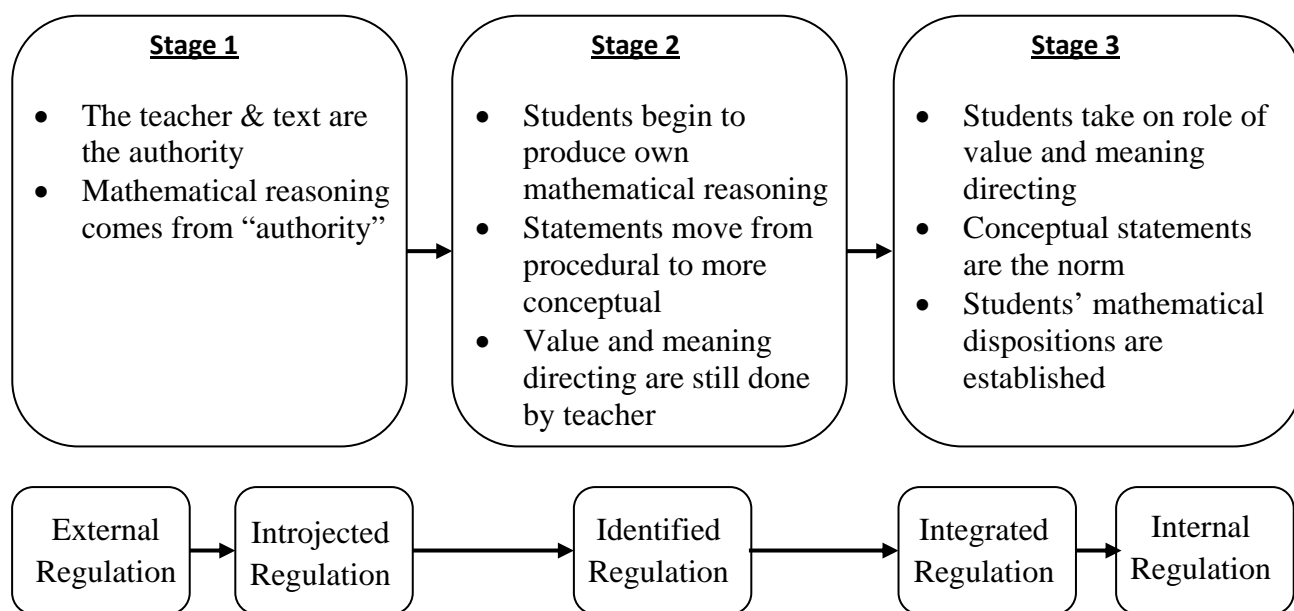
Stage 1

- The teacher & text are the authority
- Mathematical reasoning comes from “authority”

Stage 2

- Students begin to produce own mathematical reasoning
- Statements move from procedural to more conceptual
- Value and meaning directing are still done by teacher

Stage 3

- Students take on role of value and meaning directing
- Conceptual statements are the norm
- Students’ mathematical dispositions are established

External Regulation

Introjected Regulation

Identified Regulation

Integrated Regulation

Internal Regulation